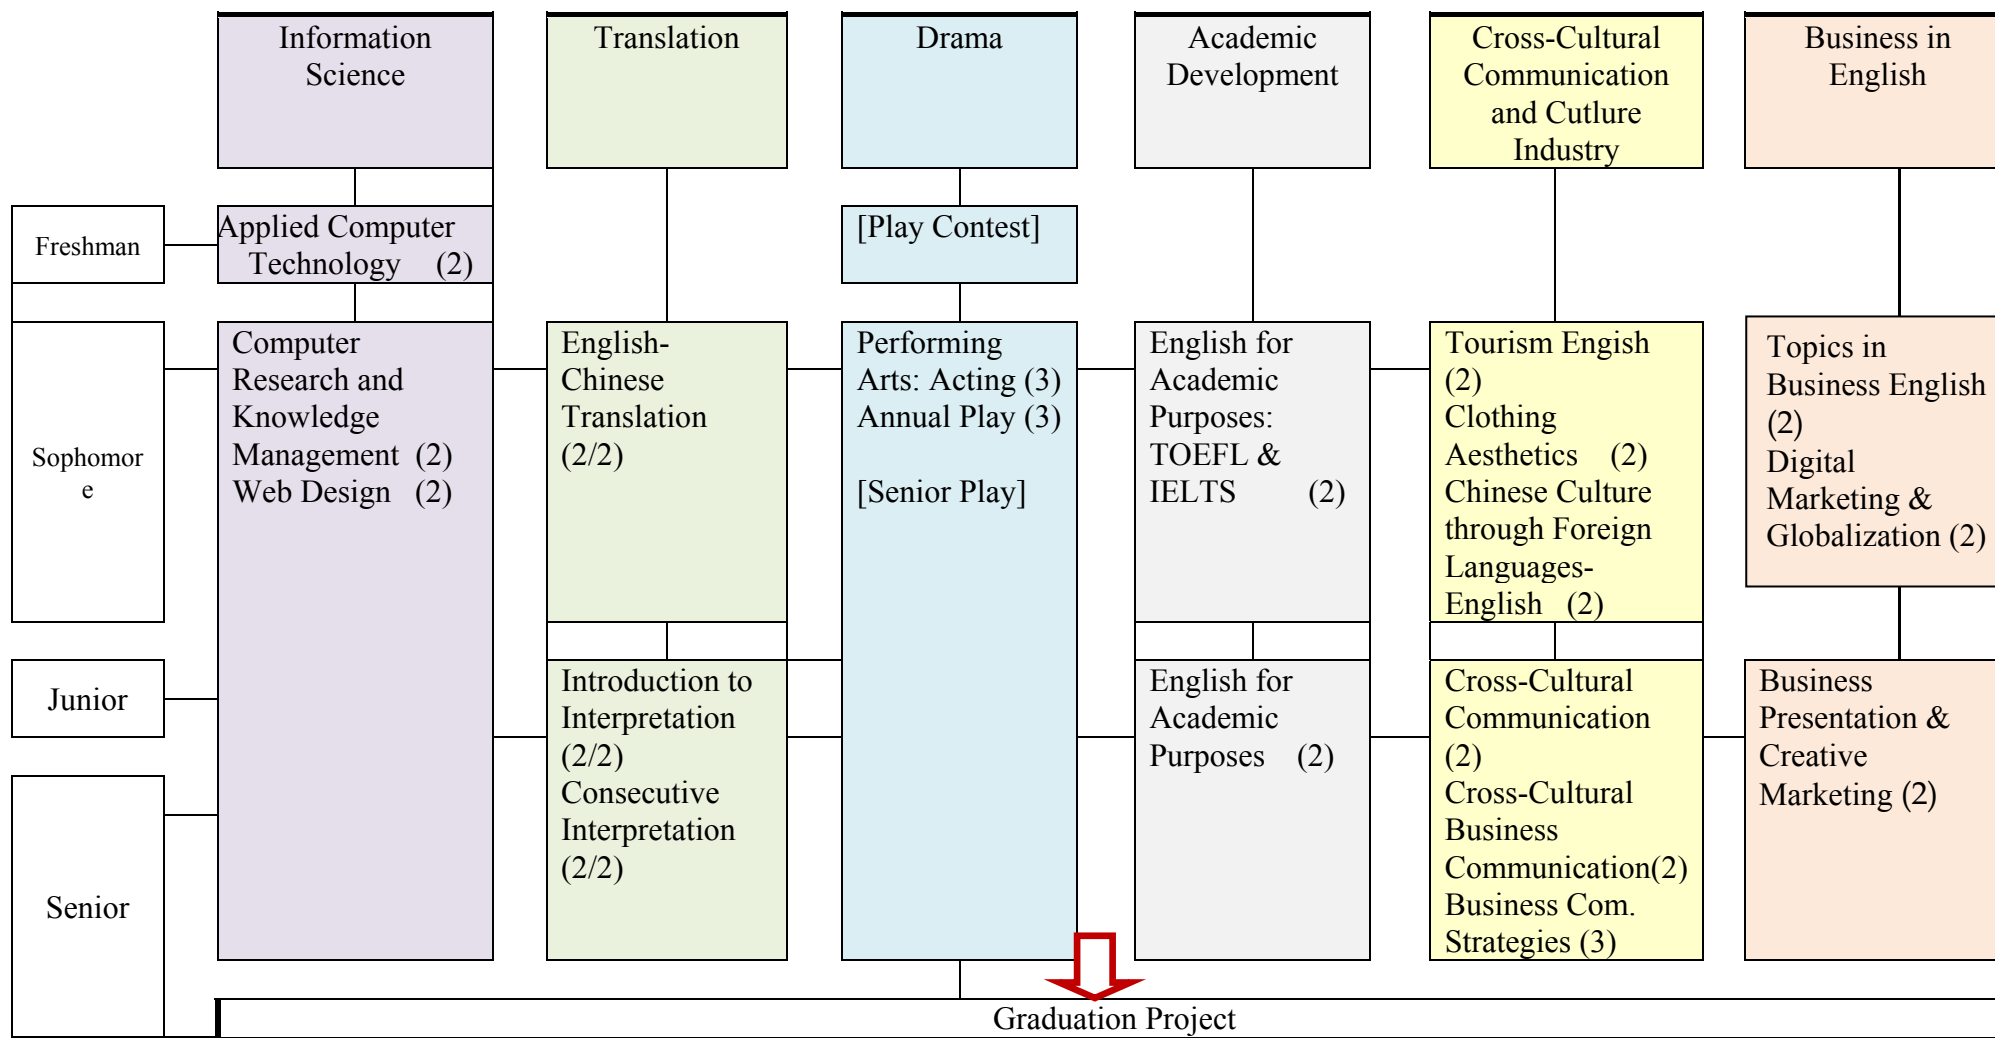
Information Science

Translation

Drama

Academic Development

Cross-Cultural Communication and Cutlure Industry

Business in English

Freshman

Applied Computer Technology (2)

[Play Contest]

Sophomor e

Computer Research and Knowledge Management (2)
Web Design (2)

English-Chinese Translation (2/2)

Performing Arts: Acting (3)
Annual Play (3)

[Senior Play]

English for Academic Purposes: TOEFL & IELTS (2)

Tourism English (2)
Clothing Aesthetics (2)
Chinese Culture through Foreign Languages-English (2)

Topics in Business English (2)
Digital Marketing & Globalization (2)

Junior

Introduction to Interpretation (2/2)
Consecutive Interpretation (2/2)

English for Academic Purposes (2)

Cross-Cultural Communication (2)
Cross-Cultural Business Communication(2)
Business Com. Strategies (3)

Business Presentation & Creative Marketing (2)

Senior

Graduation Project